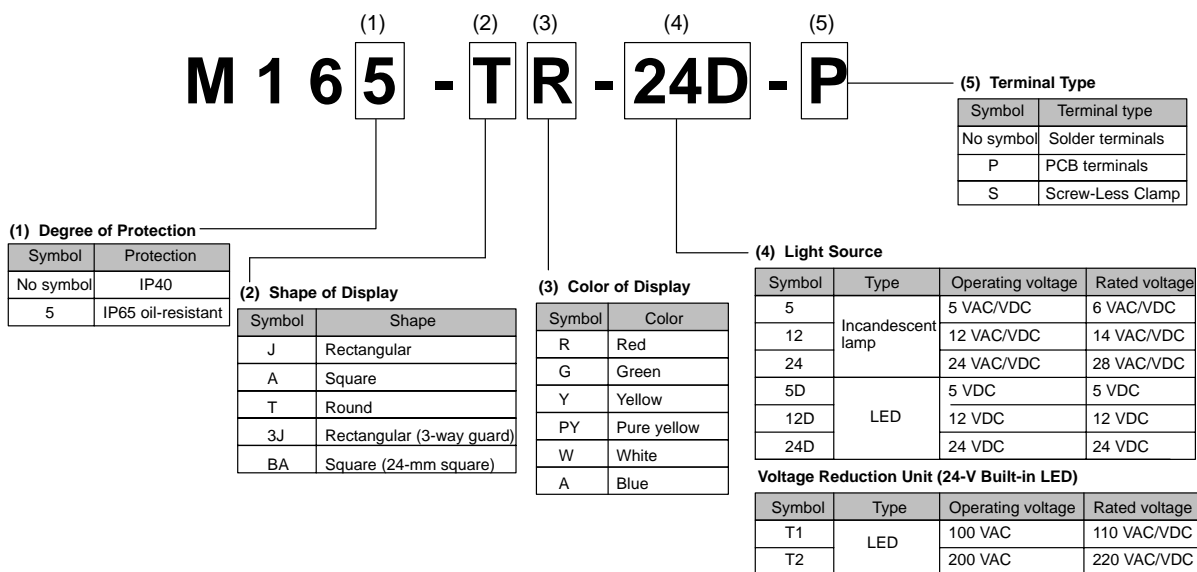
(1) (2) (3) (4) (5)

M 1 6 5 - T R - 24D - P

(5) Terminal Type

| Symbol | Terminal type |
|---|---|
| No symbol | Solder terminals |
| P | PCB terminals |
| S | Screw-Less Clamp |

(1) Degree of Protection

| Symbol | Protection |
|---|---|
| No symbol | IP40 |
| 5 | IP65 oil-resistant |

(2) Shape of Display

| Symbol | Shape |
|---|---|
| J | Rectangular |
| A | Square |
| T | Round |
| 3J | Rectangular (3-way guard) |
| BA | Square (24-mm square) |

(3) Color of Display

| Symbol | Color |
|---|---|
| R | Red |
| G | Green |
| Y | Yellow |
| PY | Pure yellow |
| W | White |
| A | Blue |

(4) Light Source

| Symbol | Type | Operating voltage | Rated voltage |
|---|---|---|---|
| 5 | Incandescent lamp | 5 VAC/VDC | 6 VAC/VDC |
| 12 | | 12 VAC/VDC | 14 VAC/VDC |
| 24 | | 24 VAC/VDC | 28 VAC/VDC |
| 5D | LED | 5 VDC | 5 VDC |
| 12D | | 12 VDC | 12 VDC |
| 24D | | 24 VDC | 24 VDC |

Voltage Reduction Unit (24-V Built-in LED)

| Symbol | Type | Operating voltage | Rated voltage |
|---|---|---|---|
| T1 | LED | 100 VAC | 110 VAC/VDC |
| T2 | | 200 VAC | 220 VAC/VDC |